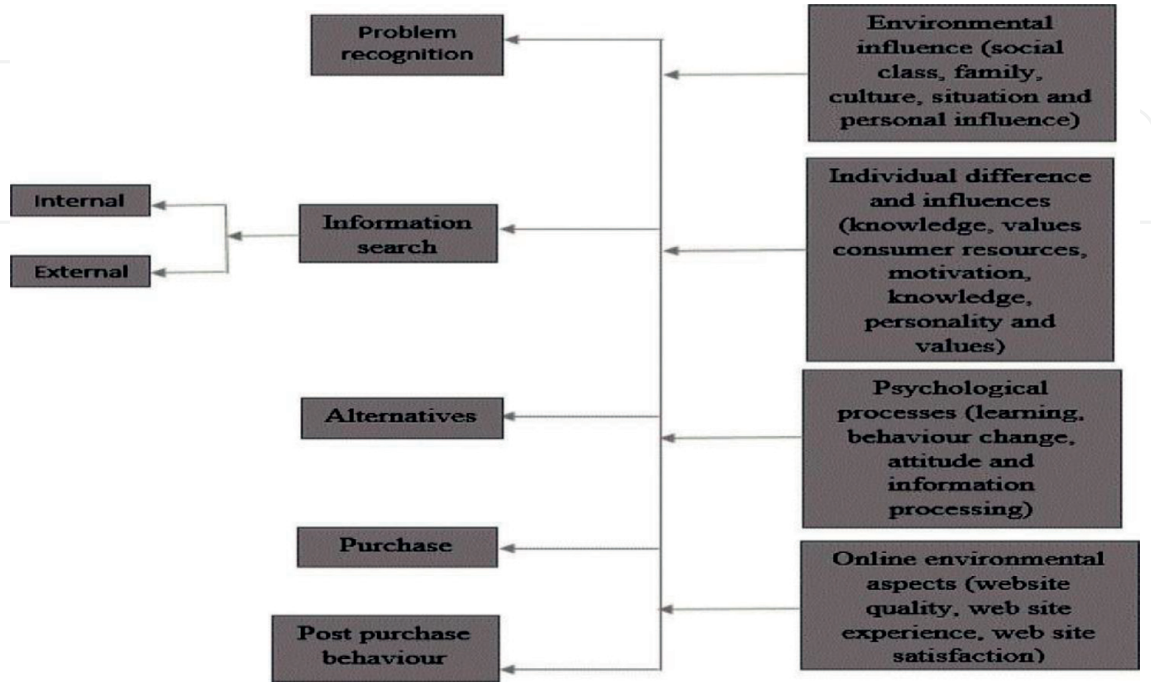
Problem recognition

Information search

Internal

External

Alternatives

Purchase

Post purchase behaviour

Environmental influence (social class, family, culture, situation and personal influence)

Individual difference and influences (knowledge, values consumer resources, motivation, knowledge, personality and values)

Psychological processes (learning, behaviour change, attitude and information processing)

Online environmental aspects (website quality, web site experience, web site satisfaction)